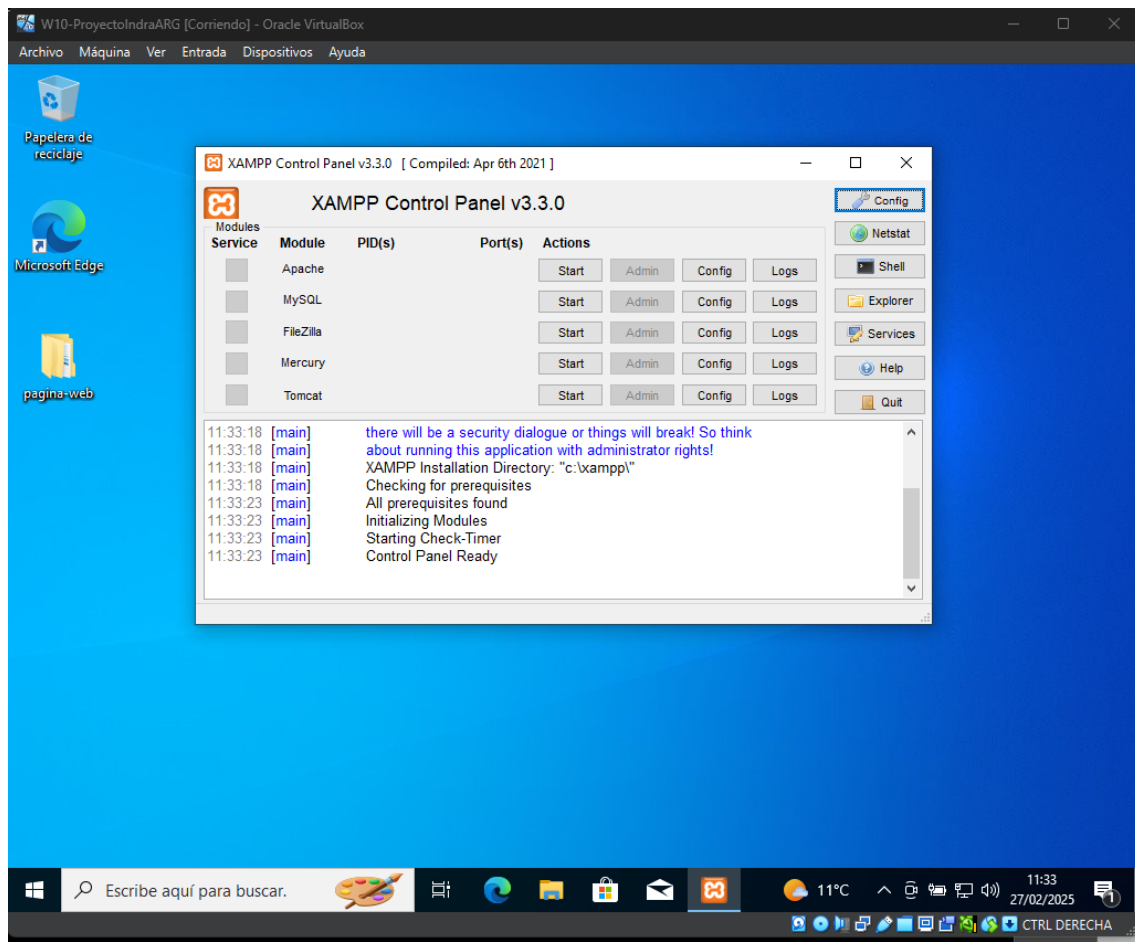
W10-ProyectoIndraARG [Corriendo] - Oracle VirtualBox

Archivo Máquina Ver Entrada Dispositivos Ayuda

Papelera de reciclaje

Microsoft Edge

pagina-web

XAMPP Control Panel v3.3.0 [ Compiled: Apr 6th 2021 ]

XAMPP Control Panel v3.3.0

Config

Netstat

Shell

Explorer

Services

Help

Quit

| Modules Service | Module | PID(s) | Port(s) | Actions | | | |
|---|---|---|---|---|---|---|---|
| | Apache | | | Start | Admin | Config | Logs |
| | MySQL | | | Start | Admin | Config | Logs |
| | FileZilla | | | Start | Admin | Config | Logs |
| | Mercury | | | Start | Admin | Config | Logs |
| | Tomcat | | | Start | Admin | Config | Logs |

11:33:18 [main] there will be a security dialogue or things will break! So think
11:33:18 [main] about running this application with administrator rights!
11:33:18 [main] XAMPP Installation Directory: "c:\xampp\"
11:33:18 [main] Checking for prerequisites
11:33:23 [main] All prerequisites found
11:33:23 [main] Initializing Modules
11:33:23 [main] Starting Check-Timer
11:33:23 [main] Control Panel Ready

Escribe aquí para buscar.

11°C

11:33
27/02/2025

1

CTRL DERECHA